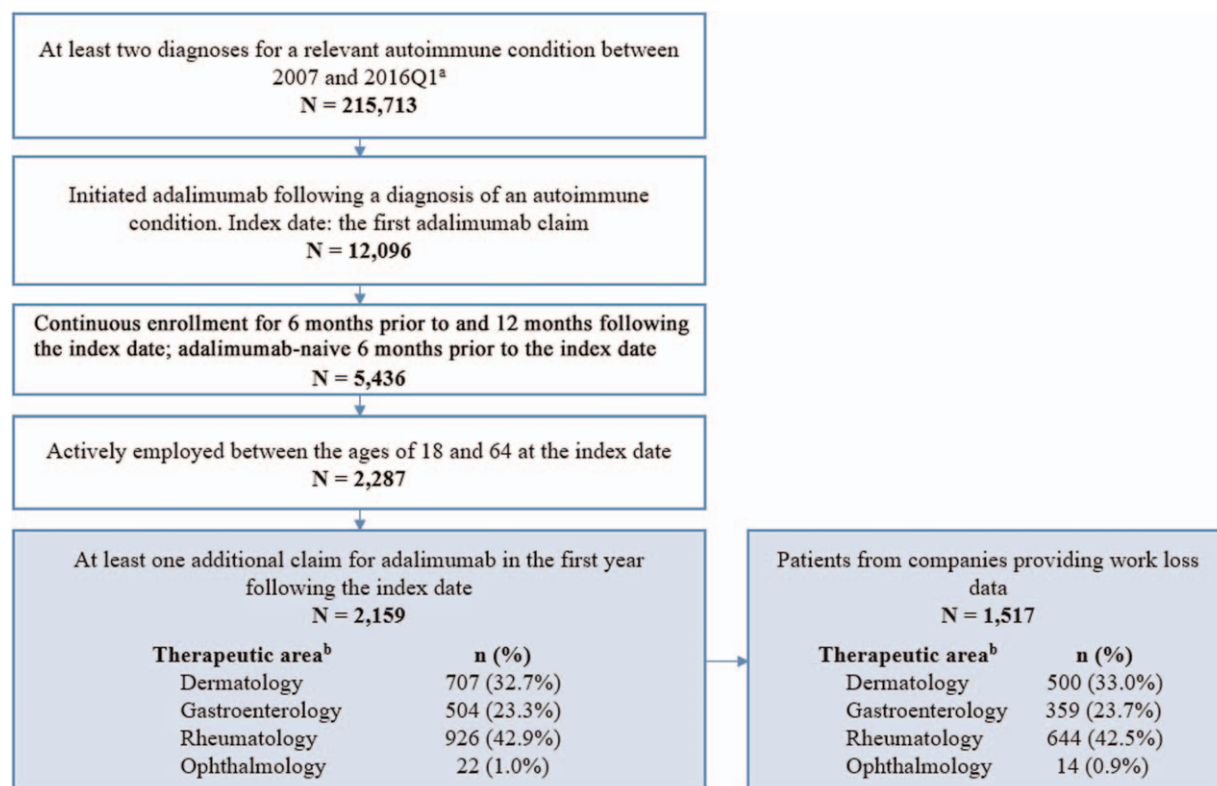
At least two diagnoses for a relevant autoimmune condition between 2007 and 2016Q1$^{a}$
**N = 215,713**

Initiated adalimumab following a diagnosis of an autoimmune condition. Index date: the first adalimumab claim
**N = 12,096**

**Continuous enrollment for 6 months prior to and 12 months following the index date; adalimumab-naive 6 months prior to the index date**
**N = 5,436**

Actively employed between the ages of 18 and 64 at the index date
**N = 2,287**

At least one additional claim for adalimumab in the first year following the index date
**N = 2,159**

| **Therapeutic area$^{b}$** | **n (%)** |
|---|---|
| Dermatology | 707 (32.7%) |
| Gastroenterology | 504 (23.3%) |
| Rheumatology | 926 (42.9%) |
| Ophthalmology | 22 (1.0%) |

Patients from companies providing work loss data
**N = 1,517**

| **Therapeutic area$^{b}$** | **n (%)** |
|---|---|
| Dermatology | 500 (33.0%) |
| Gastroenterology | 359 (23.7%) |
| Rheumatology | 644 (42.5%) |
| Ophthalmology | 14 (0.9%) |